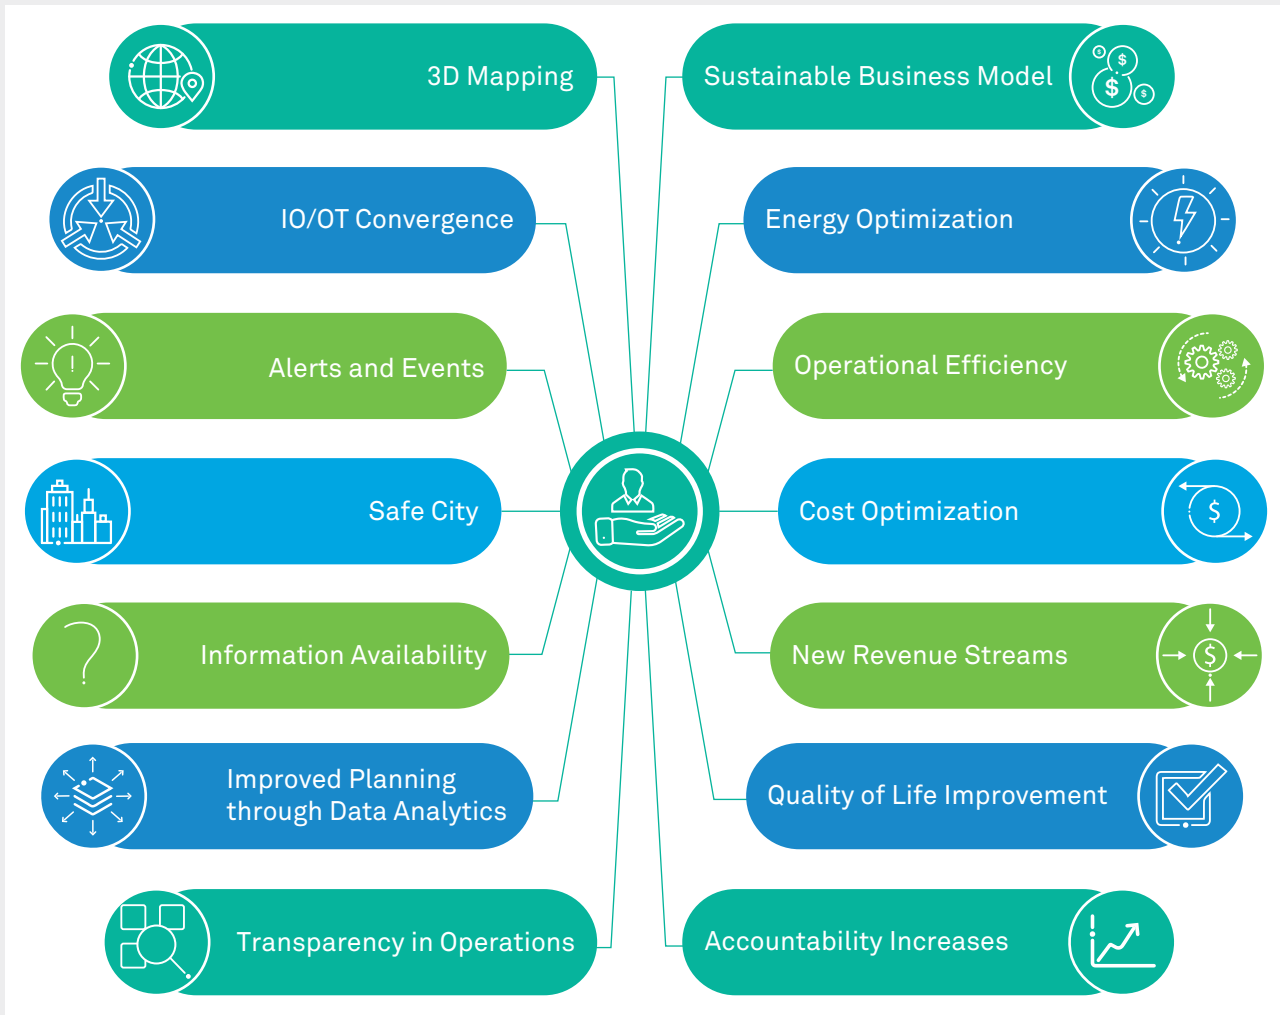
3D Mapping

IO/OT Convergence

Alerts and Events

Safe City

Information Availability

Improved Planning through Data Analytics

Transparency in Operations

Sustainable Business Model

Energy Optimization

Operational Efficiency

Cost Optimization

New Revenue Streams

Quality of Life Improvement

Accountability Increases